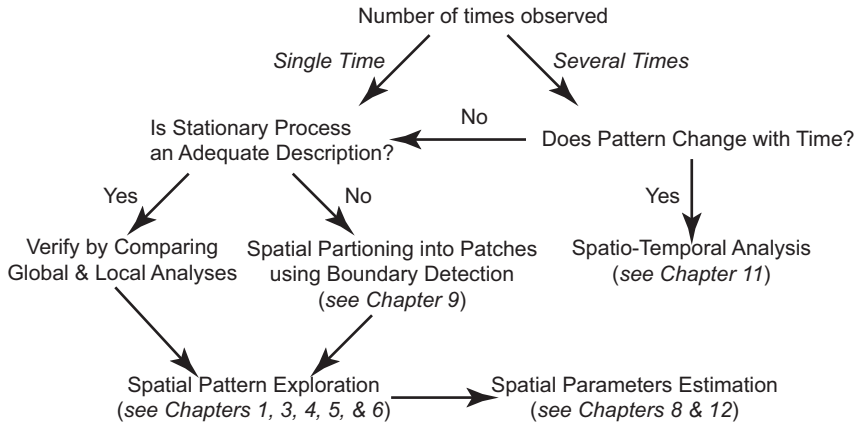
Number of times observed

Single Time

Several Times

Is Stationary Process an Adequate Description?

No

Does Pattern Change with Time?

Yes

No

Yes

Verify by Comparing Global & Local Analyses

Spatial Partioning into Patches using Boundary Detection (see Chapter 9)

Spatio-Temporal Analysis (see Chapter 11)

Spatial Pattern Exploration (see Chapters 1, 3, 4, 5, & 6)

Spatial Parameters Estimation (see Chapters 8 & 12)